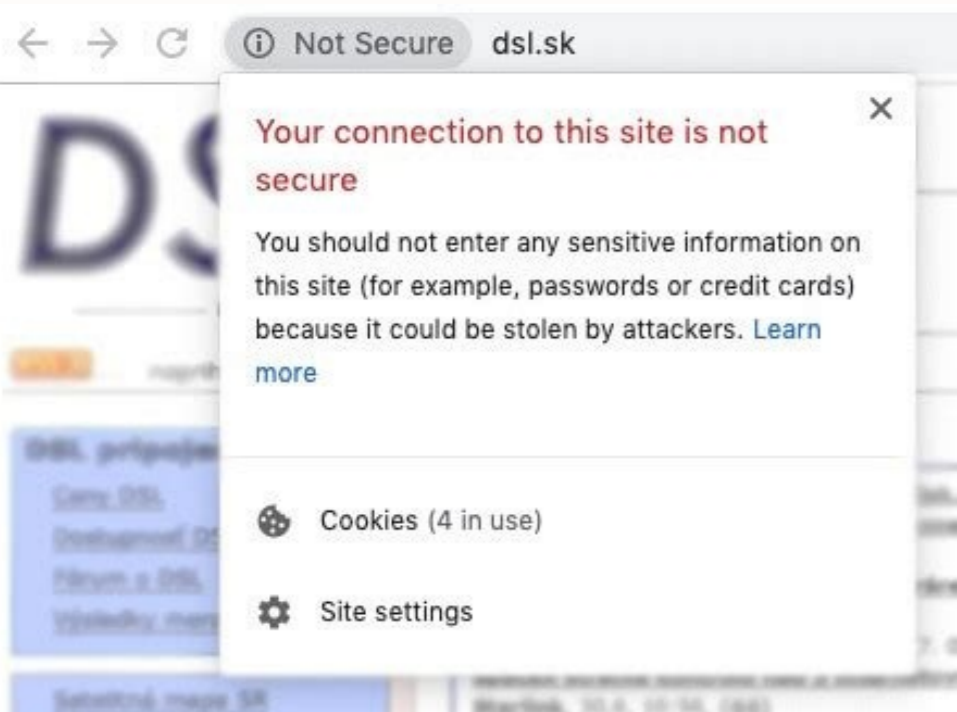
Not Secure dsl.sk

×

Your connection to this site is not secure

You should not enter any sensitive information on this site (for example, passwords or credit cards) because it could be stolen by attackers. Learn more

Cookies (4 in use)

Site settings

DS

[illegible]